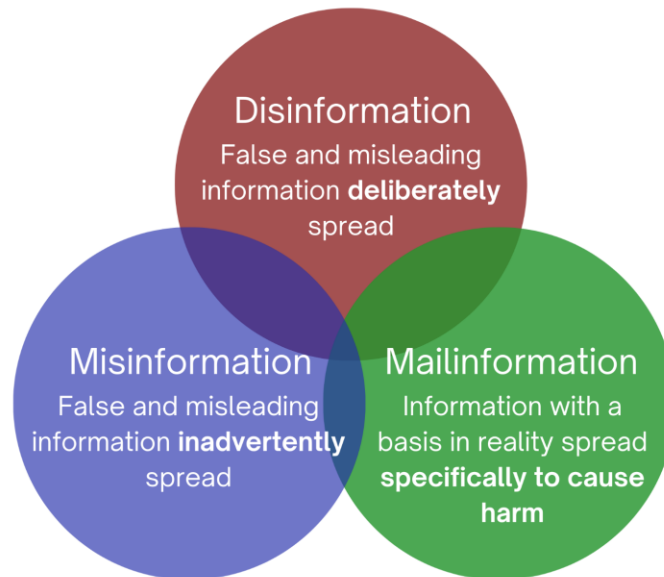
Disinformation
False and misleading information **deliberately** spread

Misinformation
False and misleading information **inadvertently** spread

Mailinformation
Information with a basis in reality spread **specifically to cause harm**